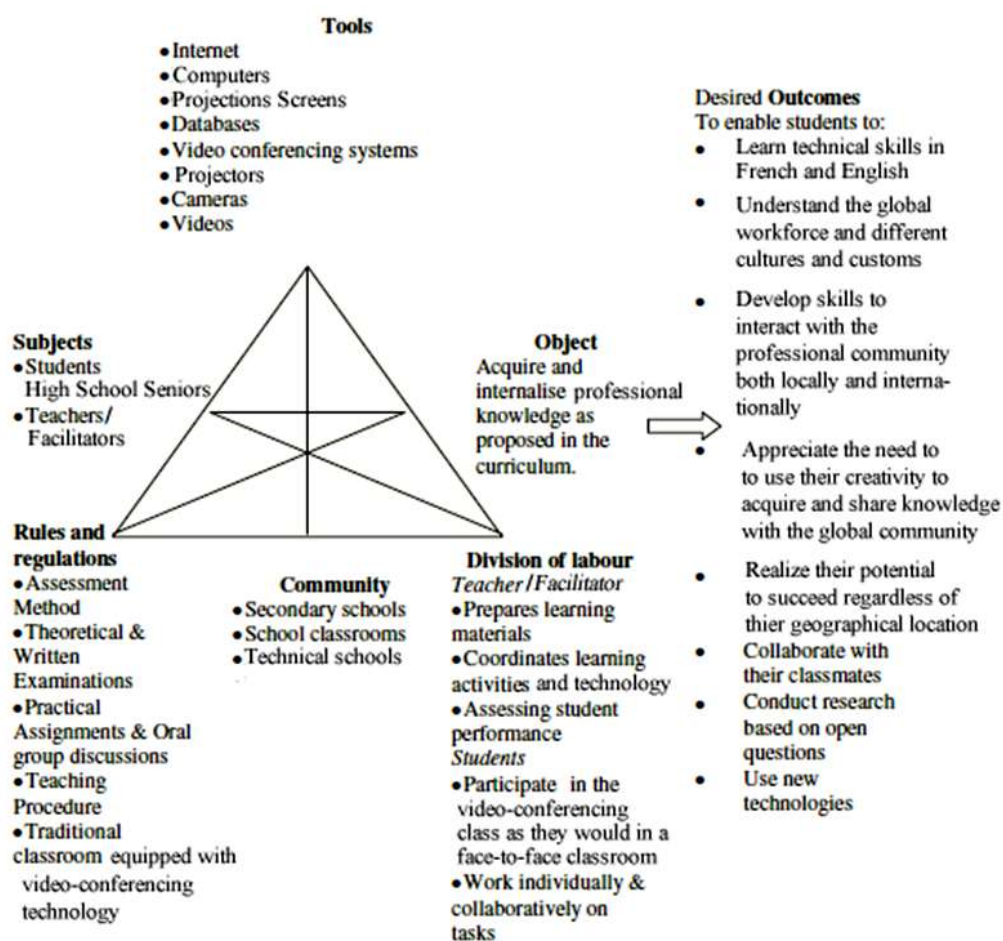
**Tools**
• Internet
• Computers
• Projections Screens
• Databases
• Video conferencing systems
• Projectors
• Cameras
• Videos

**Subjects**
• Students
High School Seniors
• Teachers/
Facilitators

**Object**
Acquire and internalise professional knowledge as proposed in the curriculum.

Desired **Outcomes**
To enable students to:
• Learn technical skills in French and English
• Understand the global workforce and different cultures and customs
• Develop skills to interact with the professional community both locally and internationally
• Appreciate the need to to use their creativity to acquire and share knowledge with the global community
• Realize their potential to succeed regardless of thier geographical location
• Collaborate with their classmates
• Conduct research based on open questions
• Use new technologies

**Rules and regulations**
• Assessment Method
• Theoretical & Written Examinations
• Practical Assignments & Oral group discussions
• Teaching Procedure
• Traditional classroom equipped with video-conferencing technology

**Community**
• Secondary schools
• School classrooms
• Technical schools

**Division of labour**
*Teacher/Facilitator*
• Prepares learning materials
• Coordinates learning activities and technology
• Assessing student performance
*Students*
• Participate in the video-conferencing class as they would in a face-to-face classroom
• Work individually & collaboratively on tasks